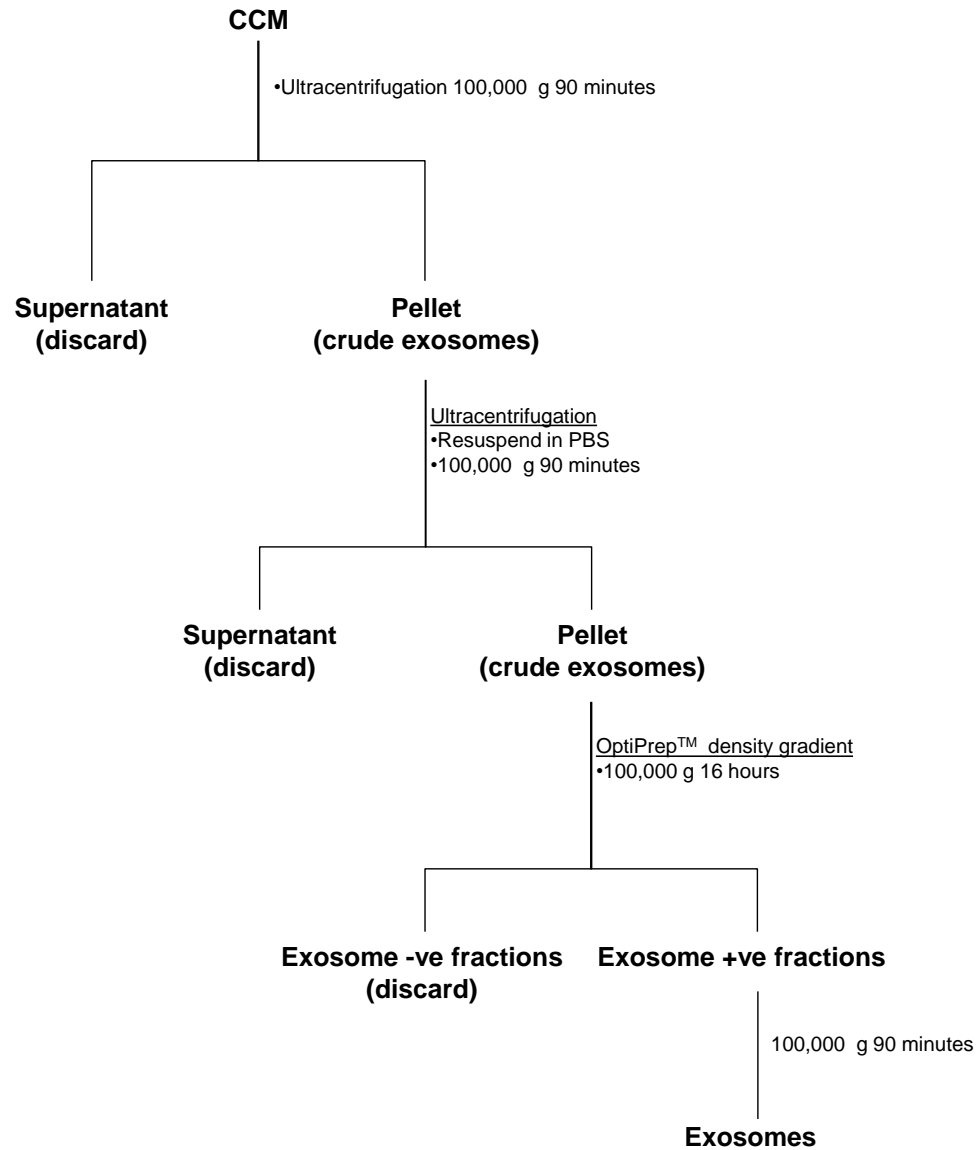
CCM

•Ultracentrifugation 100,000 g 90 minutes

Supernatant (discard)

Pellet (crude exosomes)

Ultracentrifugation
•Resuspend in PBS
•100,000 g 90 minutes

Supernatant (discard)

Pellet (crude exosomes)

OptiPrep$^{TM}$ density gradient
•100,000 g 16 hours

Exosome -ve fractions (discard)

Exosome +ve fractions

100,000 g 90 minutes

Exosomes